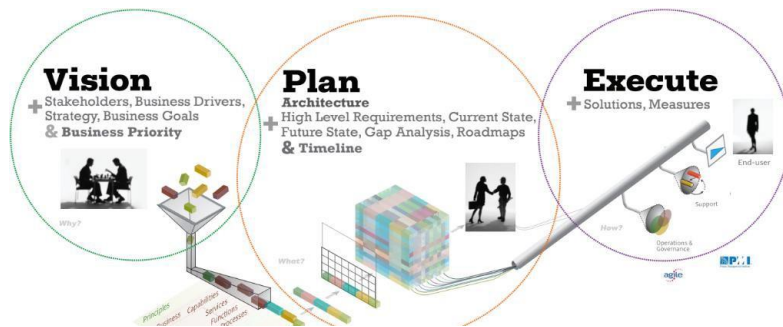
Vision
+ Stakeholders, Business Drivers, Strategy, Business Goals
& Business Priority

Why?

Principles
Business
Capabilities
Services
Functions
Processes

Plan
Architecture
+ High Level Requirements, Current State, Future State, Gap Analysis, Roadmaps
& Timeline

What?

Execute
+ Solutions, Measures

End-user

Support

How?

Operations & Governance

agile

PMI